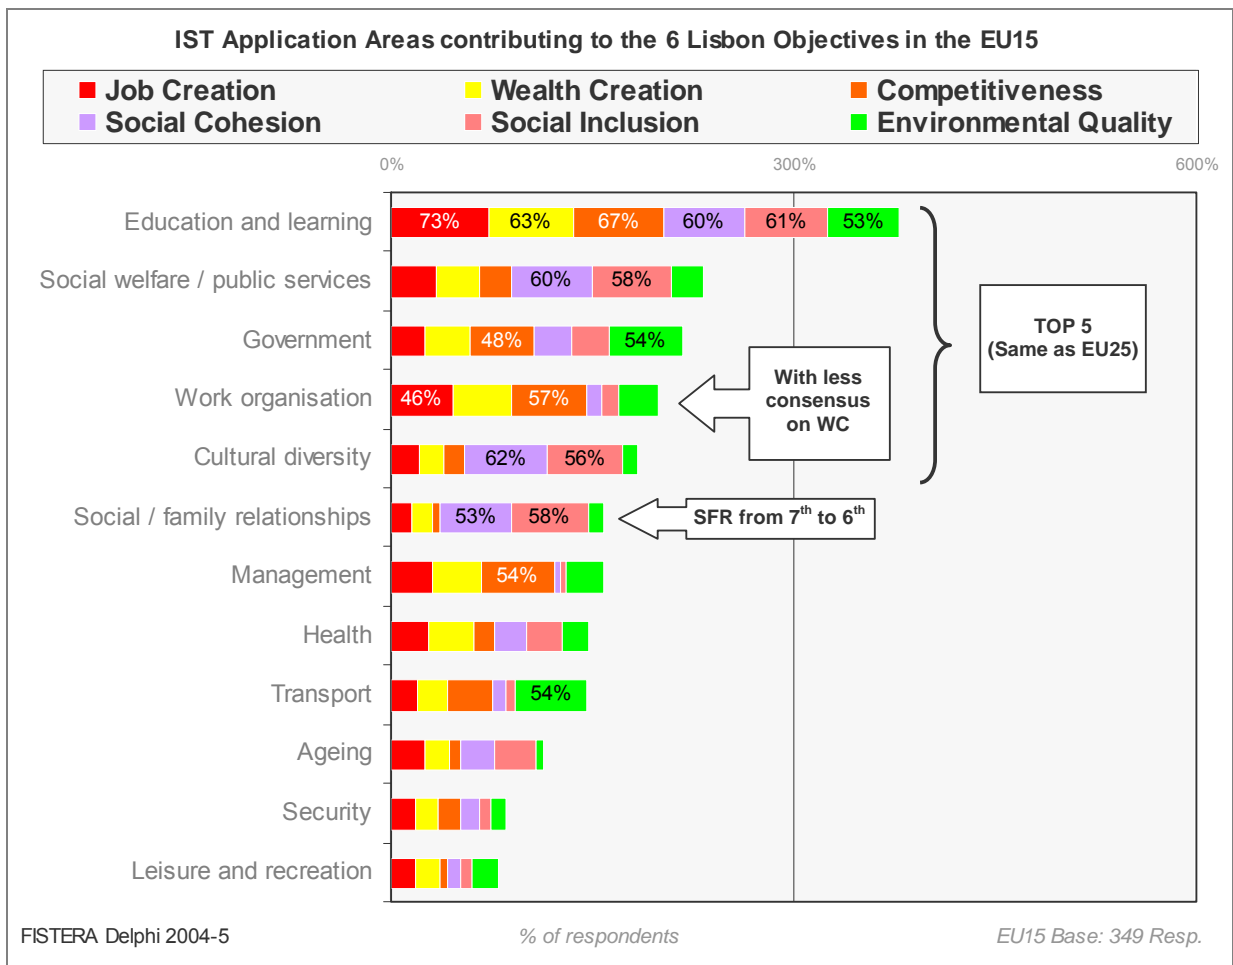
IST Application Areas contributing to the 6 Lisbon Objectives in the EU15

Job Creation
Wealth Creation
Competitiveness
Social Cohesion
Social Inclusion
Environmental Quality

0%
300%
600%

Education and learning 73% 63% 67% 60% 61% 53%
Social welfare / public services 60% 58%
Government 48% 54%
Work organisation 46% 57%
Cultural diversity 62% 56%
Social / family relationships 53% 58%
Management 54%
Health
Transport 54%
Ageing
Security
Leisure and recreation

TOP 5 (Same as EU25)

With less consensus on WC

SFR from $7^{th}$ to $6^{th}$

FISTERA Delphi 2004-5
% of respondents
EU15 Base: 349 Resp.